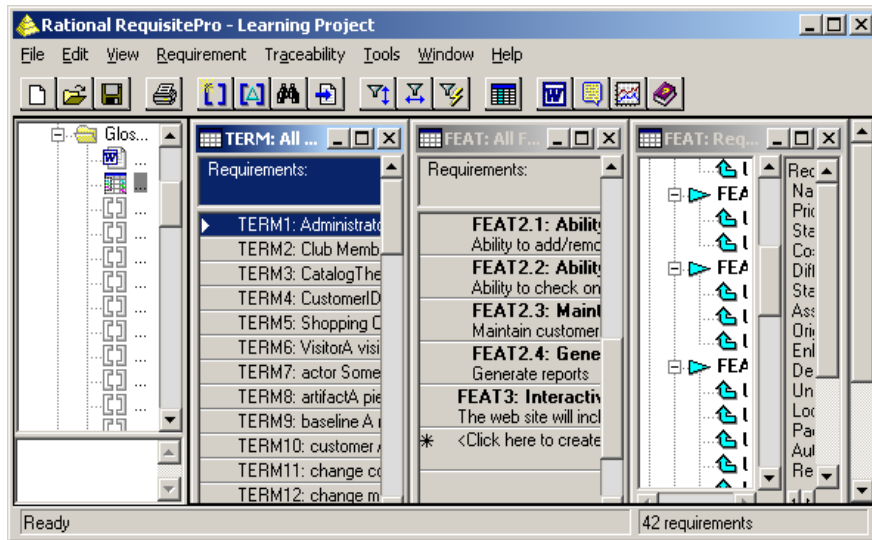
Rational RequisitePro - Learning Project

File Edit View Requirement Traceability Tools Window Help

Glos...

TERM: All ...

Requirements:

TERM1: Administrato
TERM2: Club Memb
TERM3: CatalogThe
TERM4: CustomerID
TERM5: Shopping C
TERM6: VisitorA visi
TERM7: actor Some
TERM8: artifactA pie
TERM9: baseline A r
TERM10: customer A
TERM11: change co
TERM12: change m

FEAT: All F...

Requirements:

FEAT2.1: Ability
Ability to add/remo
FEAT2.2: Ability
Ability to check on
FEAT2.3: Maint
Maintain customer
FEAT2.4: Gene
Generate reports
FEAT3: Interactiv
The web site will incl
* <Click here to create

FEAT: Req...

FEA
FEA
FEA

Rec
Na
Pric
Sta
Co
Diff
Sta
Ass
Orig
Enl
De
Un
Loc
Pa
Au
Re

Ready

42 requirements